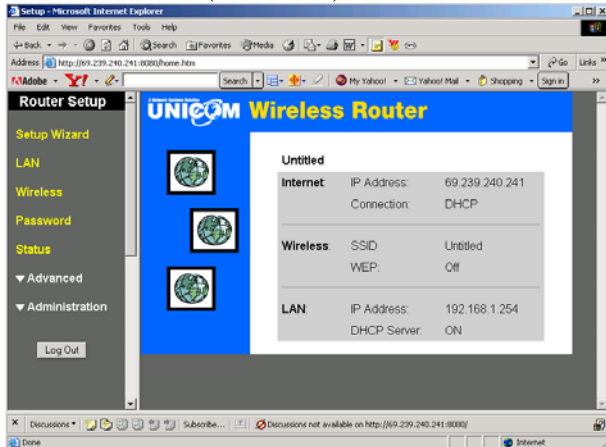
Setup - Microsoft Internet Explorer

File Edit View Favorites Tools Help

Back Search Favorites Media

Address http://69.239.240.241:8080/home.htm

Go Links

Adobe Y! Search My Yahoo! Yahoo! Mail Shopping Sign in

Router Setup

Setup Wizard

LAN

Wireless

Password

Status

▼ Advanced

▼ Administration

Log Out

UNICOM Wireless Router

Untitled

| | | |
|---|---|---|
| Internet: | IP Address: | 69.239.240.241 |
| | Connection: | DHCP |
| Wireless: | SSID | Untitled |
| | WEP: | Off |
| LAN: | IP Address: | 192.168.1.254 |
| | DHCP Server: | ON |

Discussions Subscribe... Discussions not available on http://69.239.240.241:8080/

Done Internet